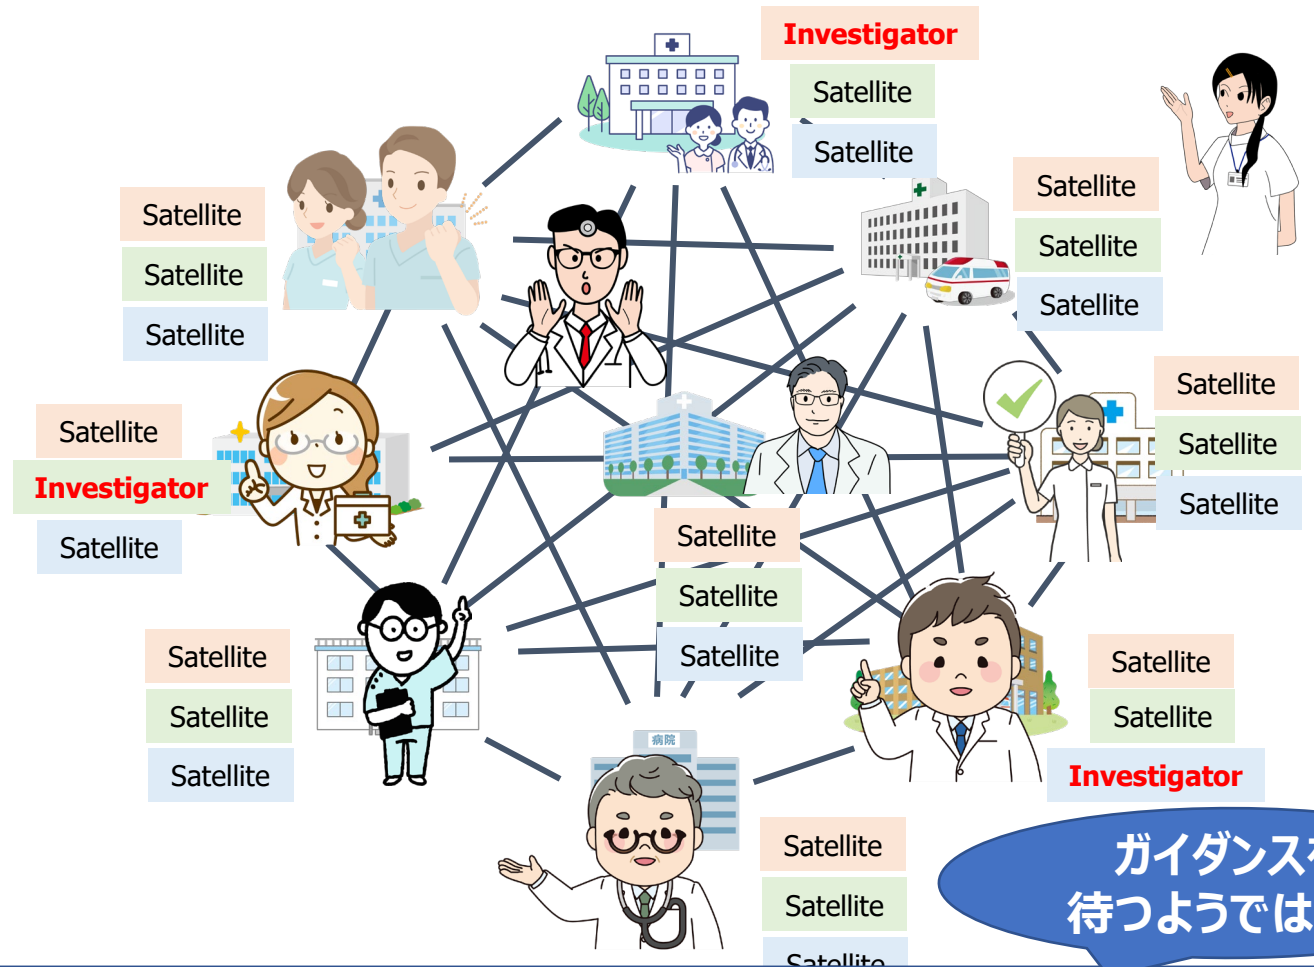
Investigator
Satellite
Satellite

Satellite
Satellite
Satellite

Satellite
Satellite
Satellite

Satellite
Investigator
Satellite

Satellite
Satellite
Satellite

Satellite
Satellite
Satellite

Satellite
Satellite
Satellite

病院

Satellite
Satellite
Investigator

Satellite
Satellite
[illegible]

ガイダンス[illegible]
待つようでは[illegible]